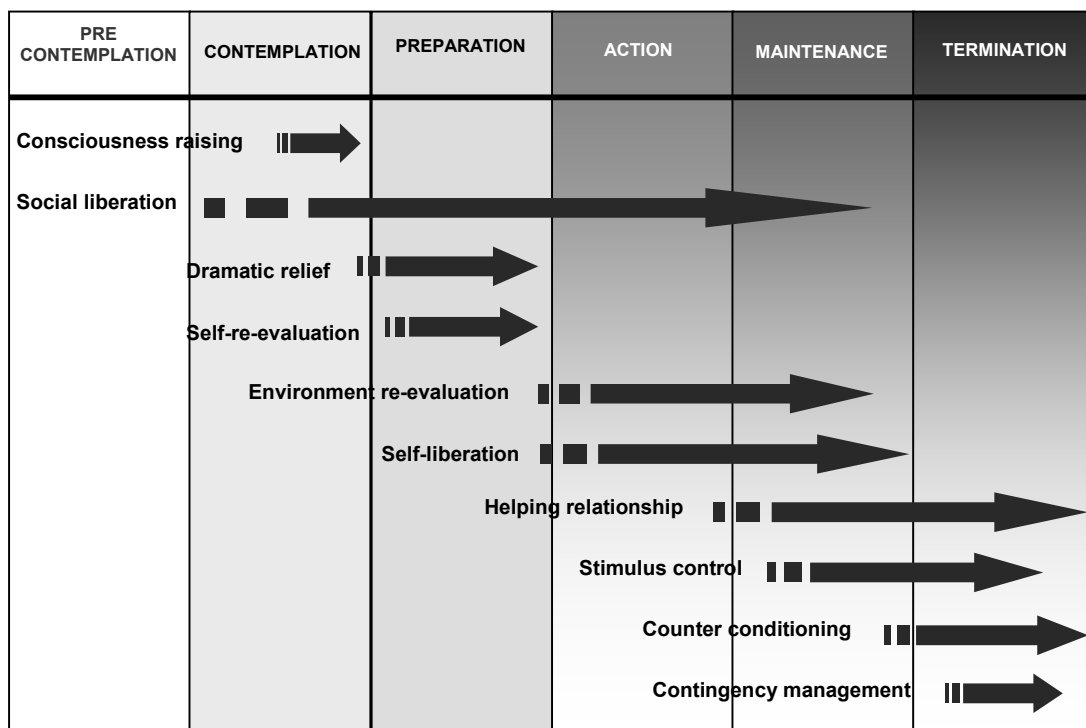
| PRE CONTEMPLATION | CONTEMPLATION | PREPARATION | ACTION | MAINTENANCE | TERMINATION |
|---|---|---|---|---|---|

Consciousness raising

Social liberation

Dramatic relief

Self-re-evaluation

Environment re-evaluation

Self-liberation

Helping relationship

Stimulus control

Counter conditioning

Contingency management